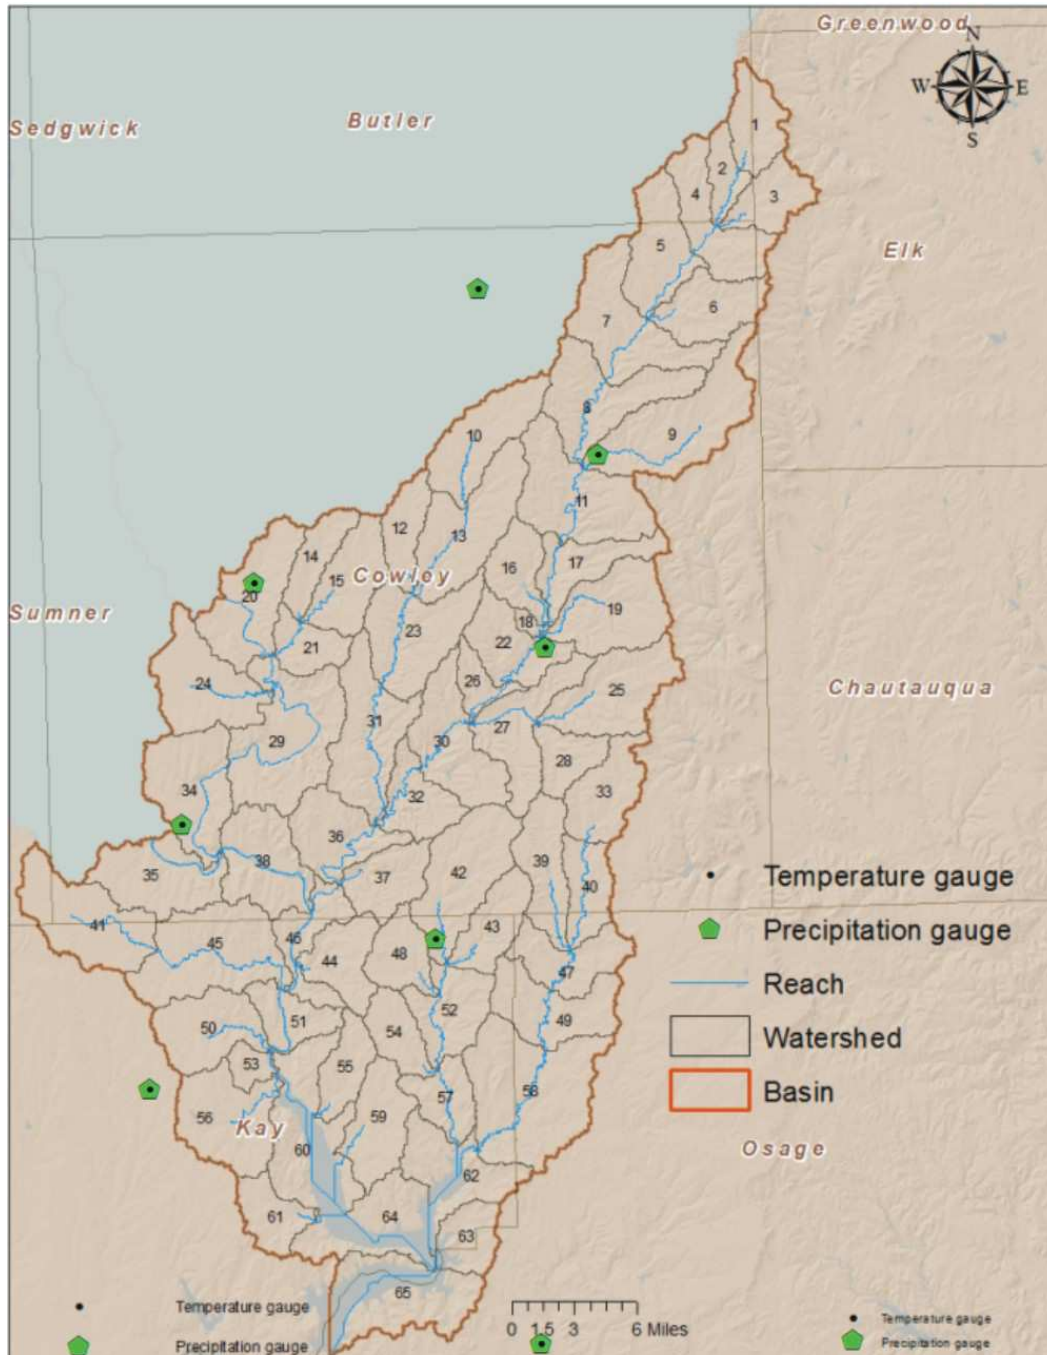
Greenwood
N
W
E
S
Sedgwick
Butler
Elk
1
2
3
4
5
6
7
8
9
10
11
12
13
14
15
Cowley
16
17
18
19
20
Sumner
21
22
23
24
25
Chautauqua
26
27
28
29
30
31
32
33
34
35
36
37
38
39
40
41
42
43
44
45
46
47
48
49
50
51
52
53
54
55
56
57
58
59
60
61
62
63
64
65
Kay
Osage
Temperature gauge
Precipitation gauge
Reach
Watershed
Basin
0 1.5 3 6 Miles
Temperature gauge
Precipitation gauge
Temperature gauge
Precipitation gauge